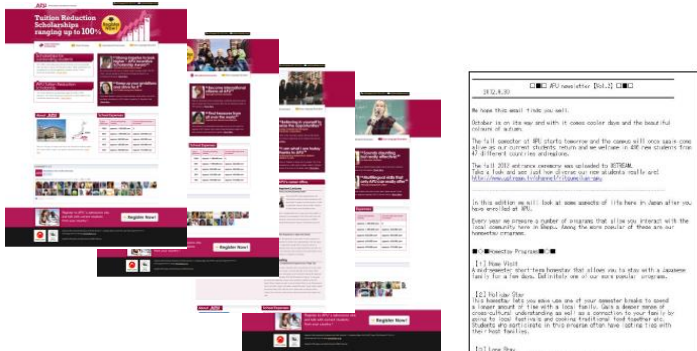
APU

Tuition Reduction Scholarships ranging up to 100%

Register Now!

Register Now!

Register Now!

2012.9.30

□■□ APU newsletter [Vol.2] □■□

We hope this email finds you well.

October is on the way and with it comes cooler days and the beautiful colours of autumn.

The fall semester at APU starts tomorrow and the campus will once again come alive as our current students return and we welcome in 400 new students from 47 different countries and regions.

The fall 2012 entrance ceremony was uploaded by USTREAM. Take a look and see just how diverse our new students really are!
http://www.ustream.tv/channel/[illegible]

In this edition we will look at some aspects of life here in Japan after you have enrolled at APU.

Every year we prepare a number of programs that allow you interact with the local community here in Beppu. Among the more popular of these are our homestay programs.

■□■Homestay Programs■□■

[1] Home Visit
A mid-semester short-term homestay that allows you to stay with a Japanese family for a few days. Definitely one of our more popular programs.

[2] Holiday Stay
This homestay lets you make use of your semester breaks to spend a longer amount of time with a local family. Gain a deeper sense of cross-cultural understanding as well as a connection to your family by going to local festivals and cooking traditional food together etc. Students who participate in this program often have lasting ties with their host families.

[3] Long Stay